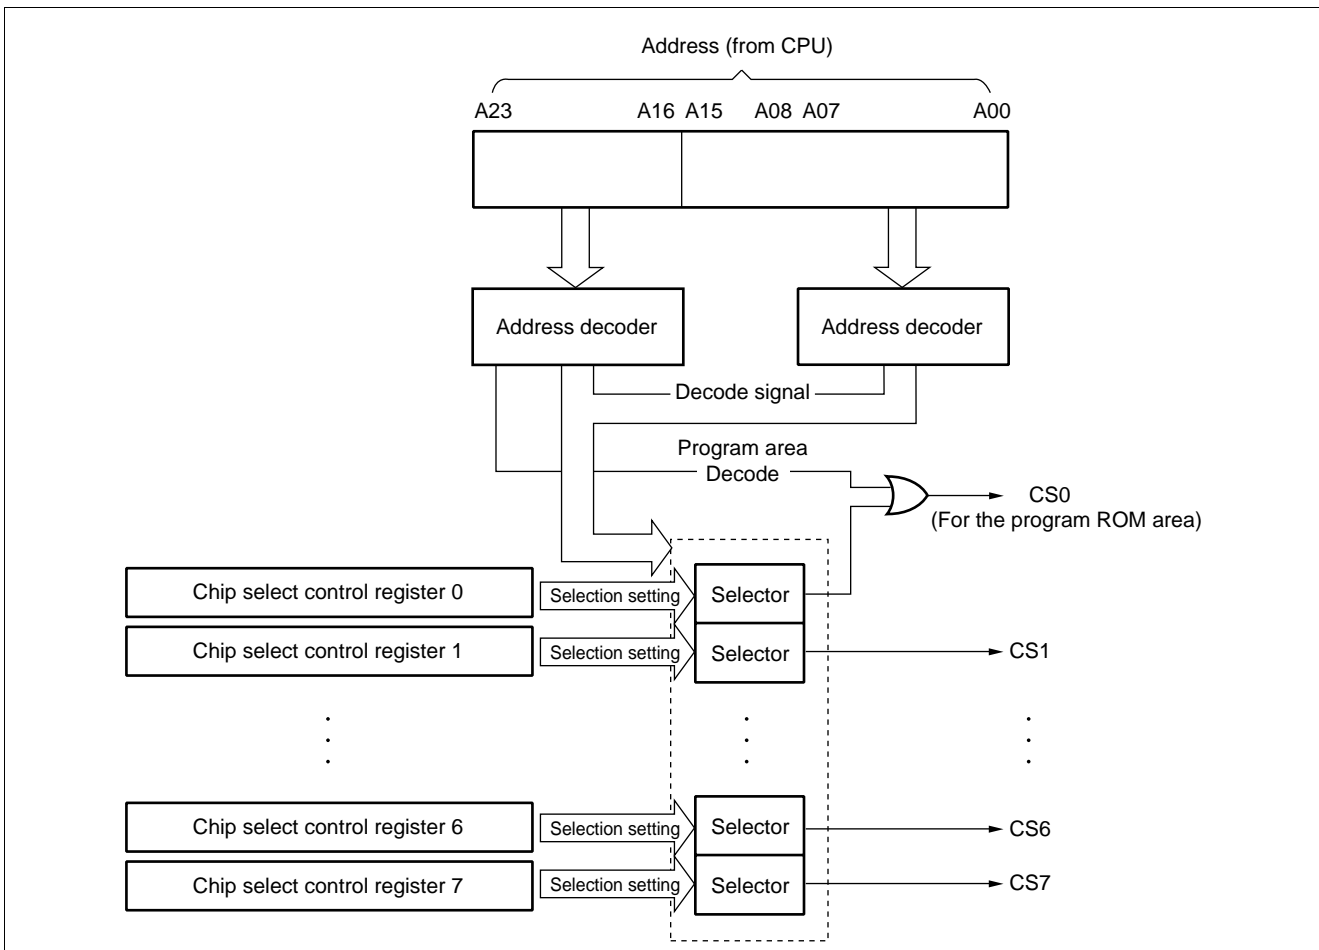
Address (from CPU)

A23 A16 A15 A08 A07 A00

Address decoder

Address decoder

Decode signal

Program area
Decode

CS0
(For the program ROM area)

Chip select control register 0

Selection setting

Selector

Chip select control register 1

Selection setting

Selector

CS1

Chip select control register 6

Selection setting

Selector

CS6

Chip select control register 7

Selection setting

Selector

CS7